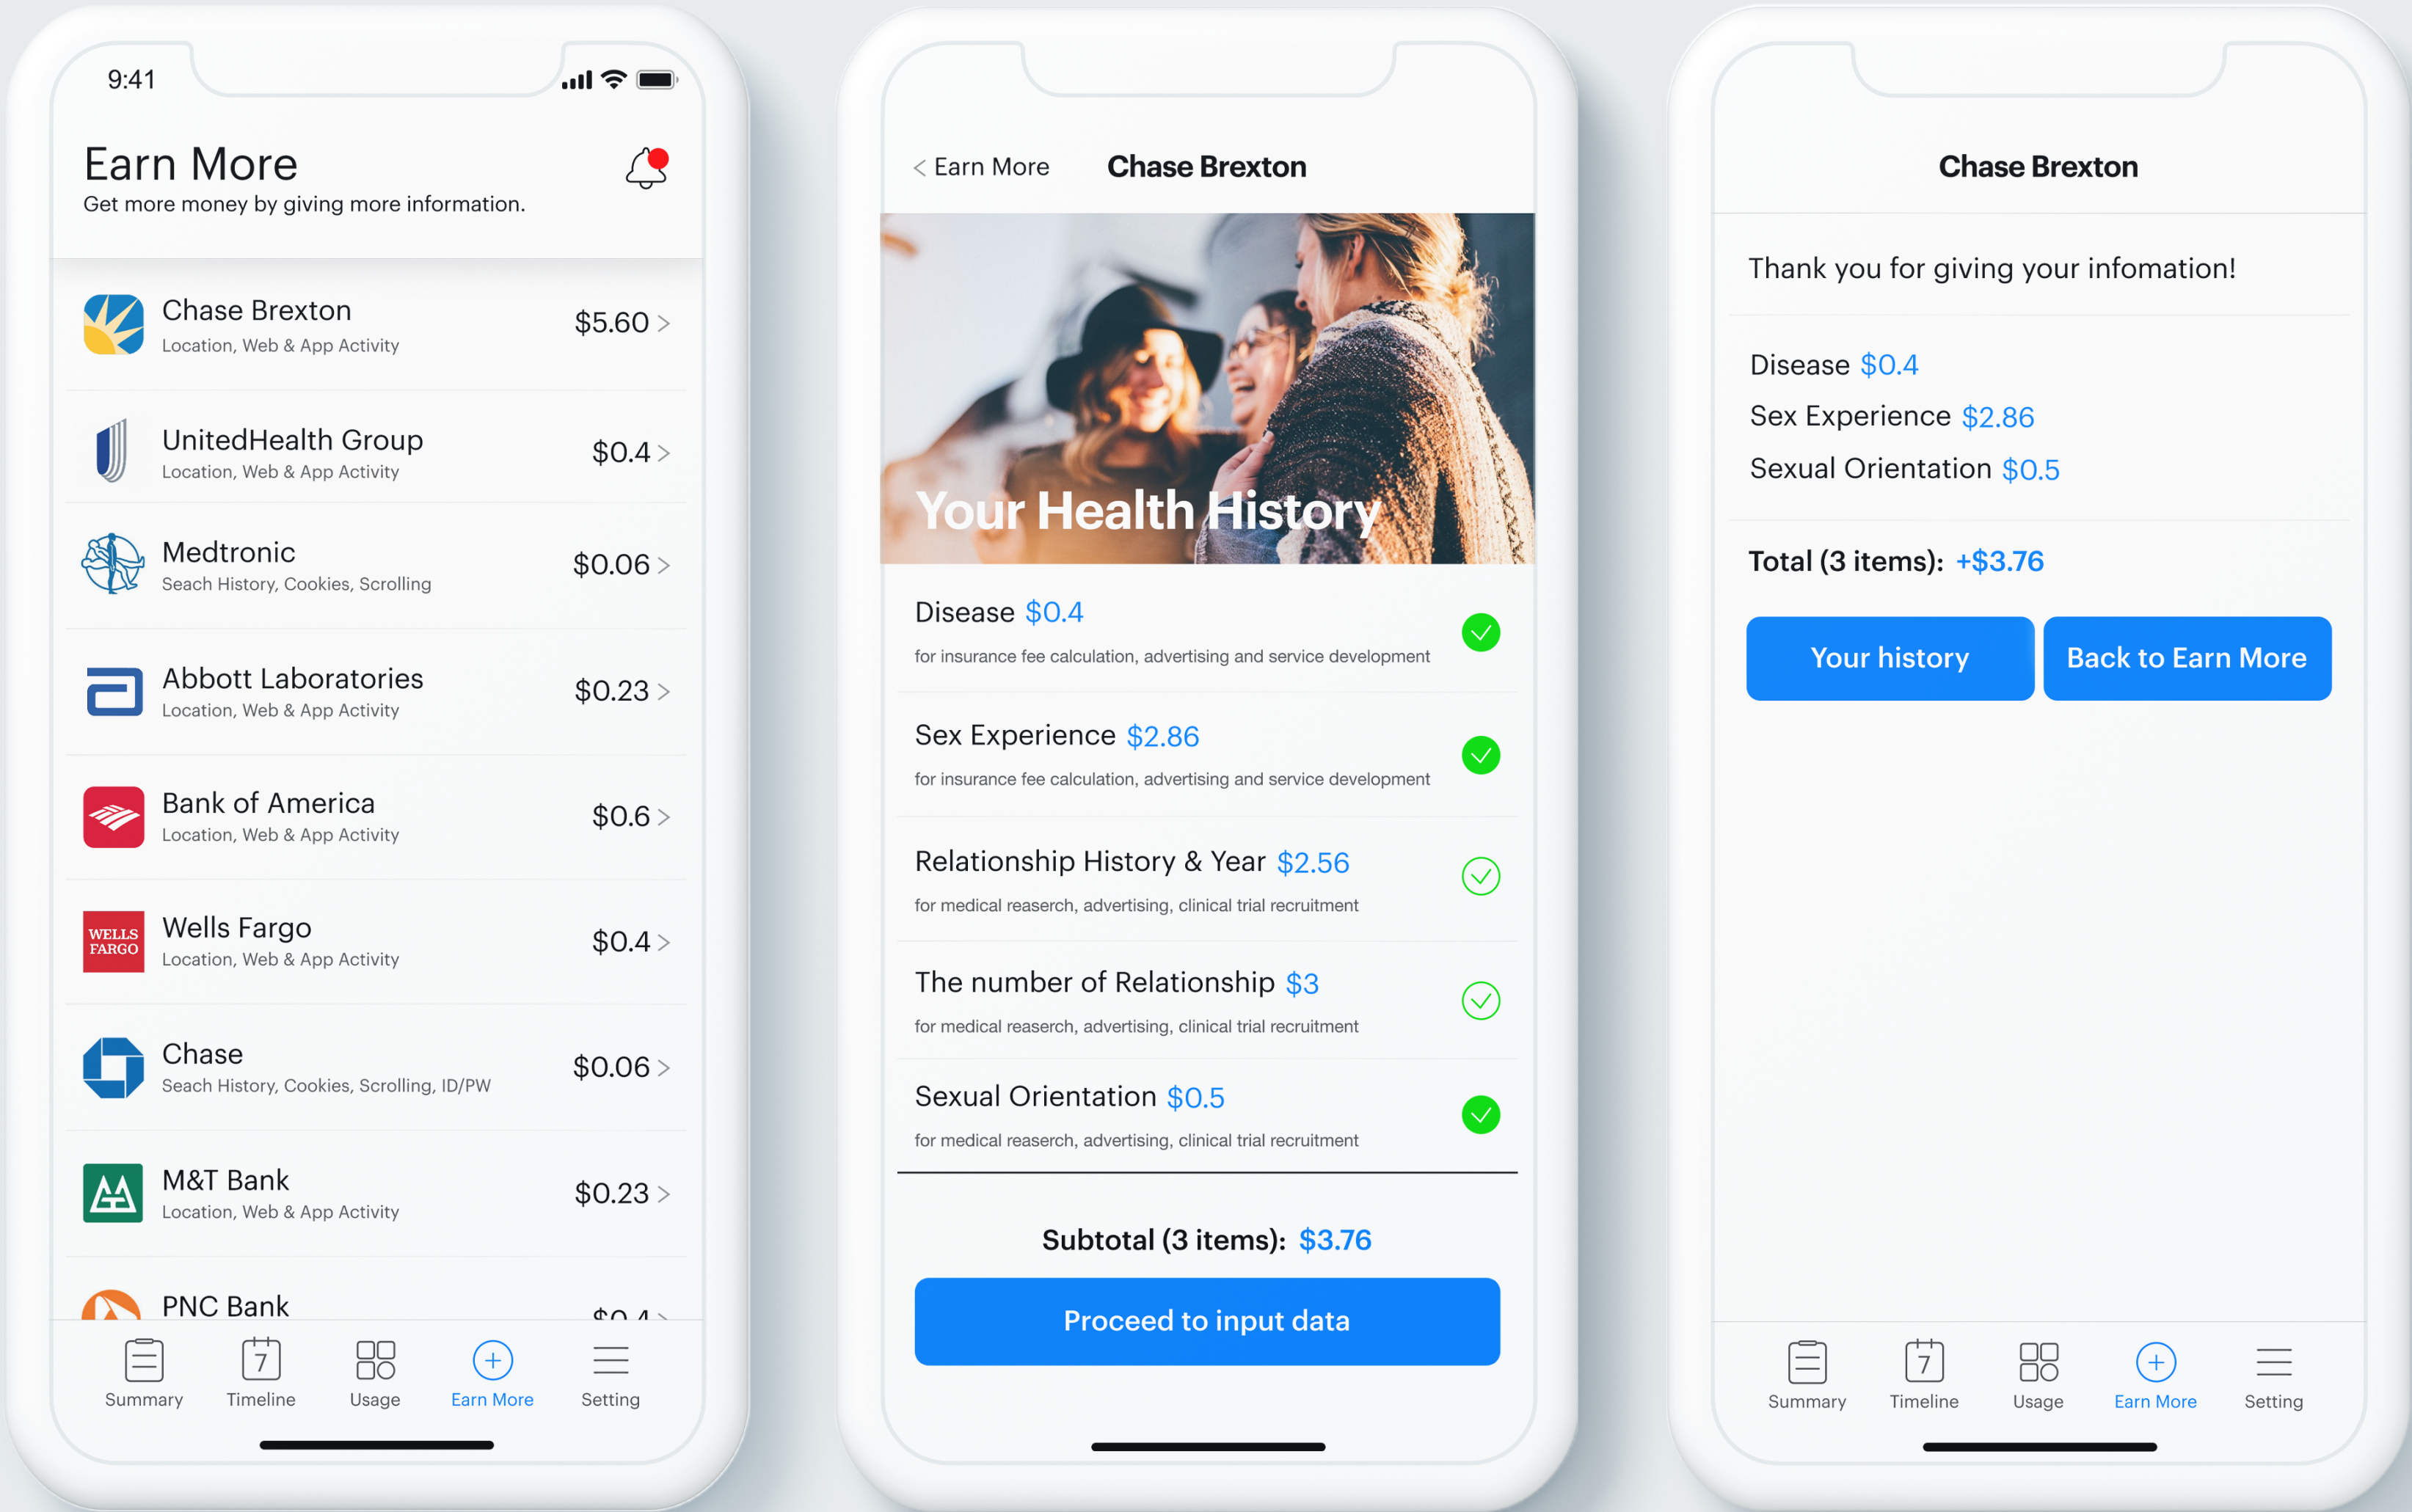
9:41

Earn More
Get more money by giving more information.

Chase Brexton
Location, Web & App Activity
$5.60 >

UnitedHealth Group
Location, Web & App Activity
$0.4 >

Medtronic
Seach History, Cookies, Scrolling
$0.06 >

Abbott Laboratories
Location, Web & App Activity
$0.23 >

Bank of America
Location, Web & App Activity
$0.6 >

WELLS FARGO
Wells Fargo
Location, Web & App Activity
$0.4 >

Chase
Seach History, Cookies, Scrolling, ID/PW
$0.06 >

M&T Bank
Location, Web & App Activity
$0.23 >

PNC Bank
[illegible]

Summary Timeline Usage Earn More Setting

< Earn More Chase Brexton

Your Health History

Disease $0.4
for insurance fee calculation, advertising and service development

Sex Experience $2.86
for insurance fee calculation, advertising and service development

Relationship History & Year $2.56
for medical reaserch, advertising, clinical trial recruitment

The number of Relationship $3
for medical reaserch, advertising, clinical trial recruitment

Sexual Orientation $0.5
for medical reaserch, advertising, clinical trial recruitment

Subtotal (3 items): $3.76

Proceed to input data

Chase Brexton

Thank you for giving your infomation!

Disease $0.4
Sex Experience $2.86
Sexual Orientation $0.5

Total (3 items): +$3.76

Your history
Back to Earn More

Summary 7 Timeline Usage Earn More Setting